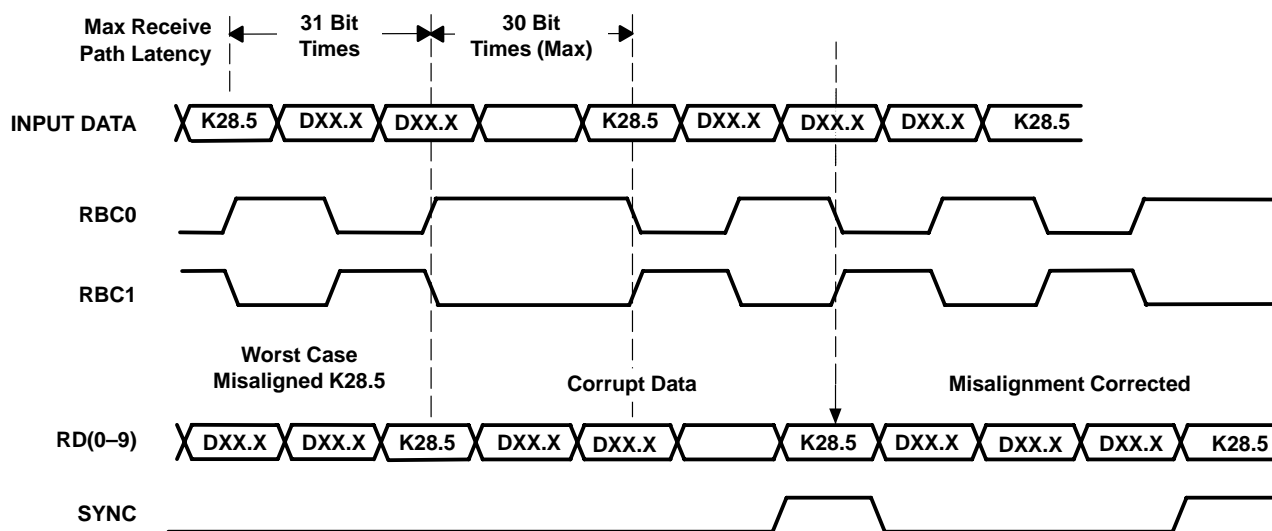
Max Receive Path Latency

31 Bit Times

30 Bit Times (Max)

INPUT DATA

K28.5 DXX.X DXX.X K28.5 DXX.X DXX.X DXX.X K28.5

RBC0

RBC1

Worst Case Misaligned K28.5

Corrupt Data

Misalignment Corrected

RD(0–9)

DXX.X DXX.X K28.5 DXX.X DXX.X K28.5 DXX.X DXX.X DXX.X K28.5

SYNC